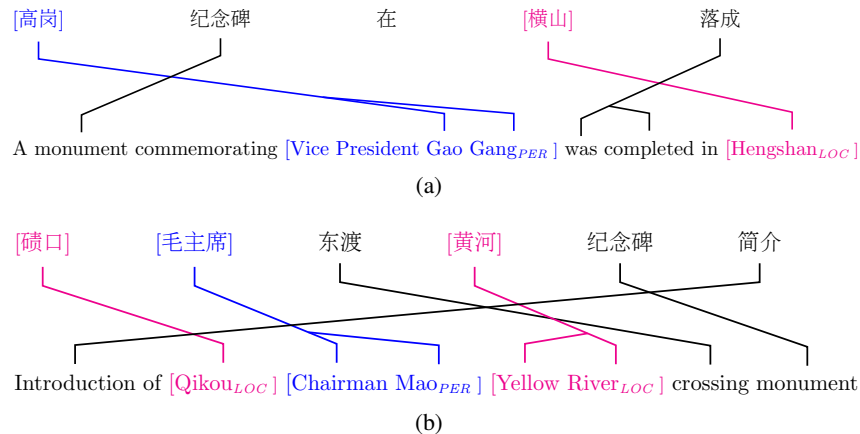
[高岗] 纪念碑 在 [横山] 落成

A monument commemorating [Vice President Gao Gang$_{PER}$] was completed in [Hengshan$_{LOC}$]

(a)

[碛口] [毛主席] 东渡 [黄河] 纪念碑 简介

Introduction of [Qikou$_{LOC}$] [Chairman Mao$_{PER}$] [Yellow River$_{LOC}$] crossing monument

(b)